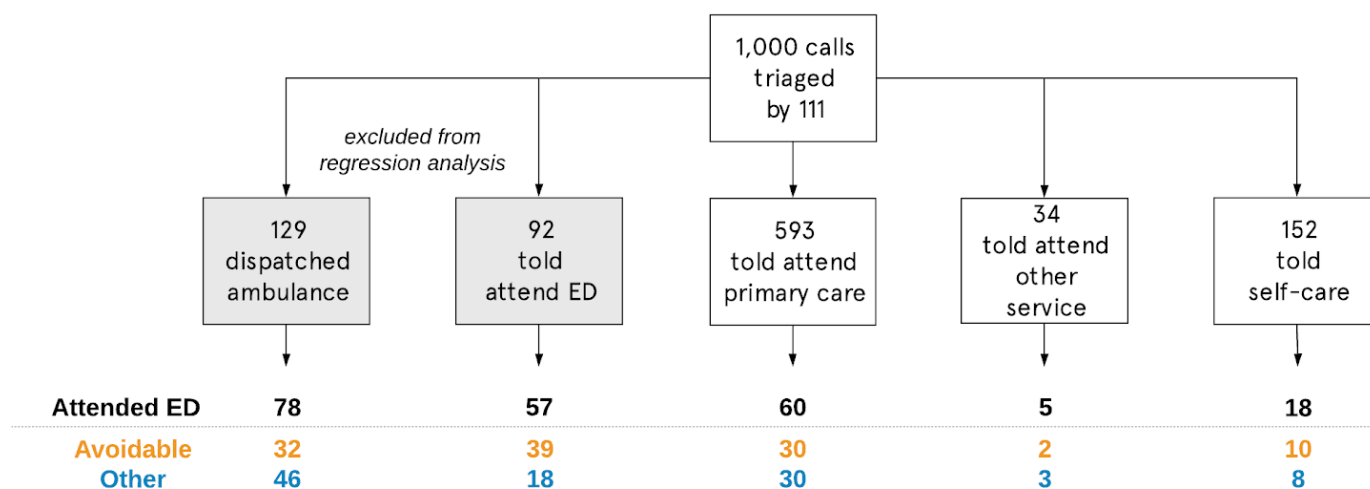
1,000 calls triaged by 111

excluded from regression analysis

129 dispatched ambulance

92 told attend ED

593 told attend primary care

34 told attend other service

152 told self-care

| | | | | | |
|---|---|---|---|---|---|
| Attended ED | 78 | 57 | 60 | 5 | 18 |
| Avoidable | 32 | 39 | 30 | 2 | 10 |
| Other | 46 | 18 | 30 | 3 | 8 |